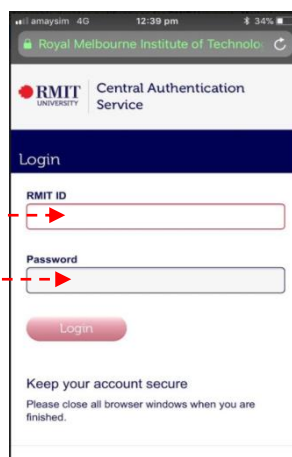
amaysim 4G 12:39 pm 34%
Royal Melbourne Institute of Technolo

RMIT UNIVERSITY Central Authentication Service

Login

RMIT ID

Password

Login

Keep your account secure

Please close all browser windows when you are finished.